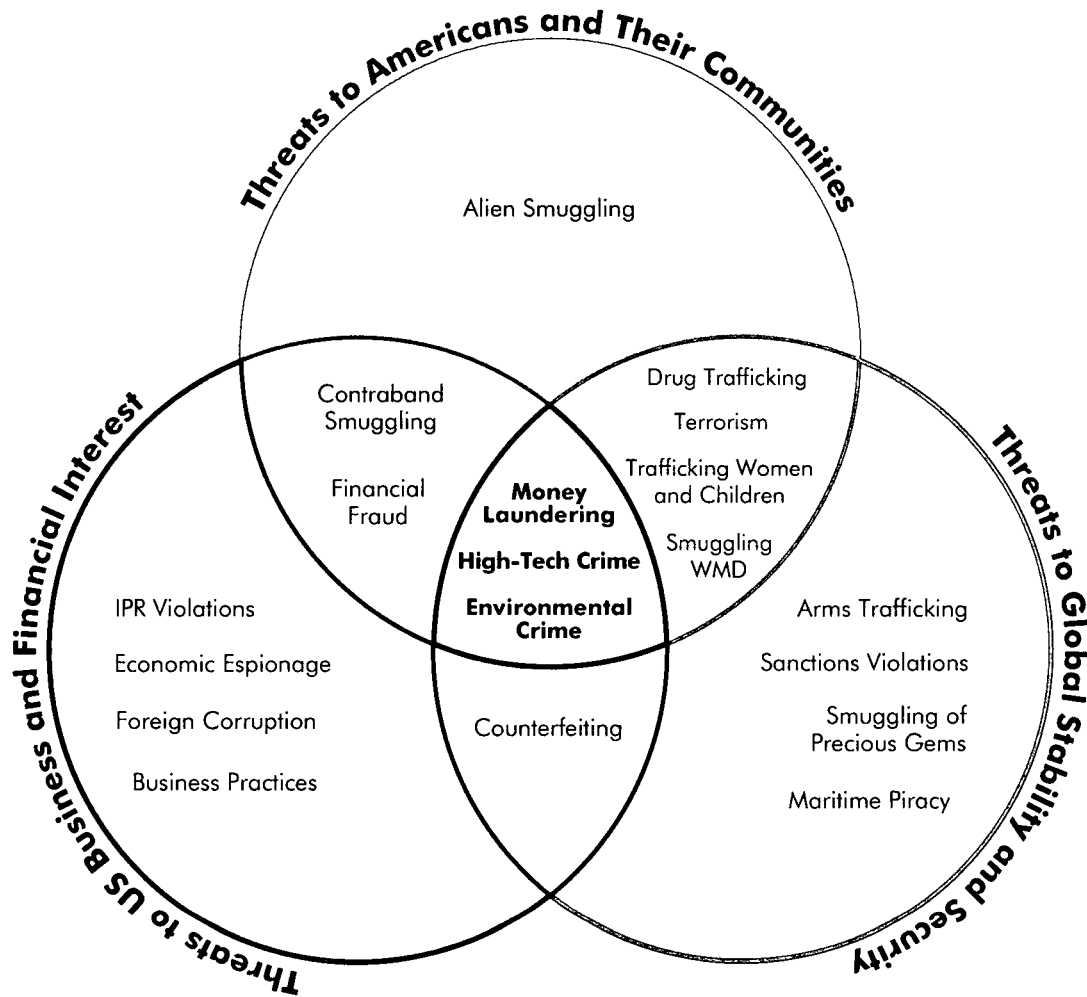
Threats to Americans and Their Communities

Alien Smuggling

Threats to US Business and Financial Interest

Threats to Global Stability and Security

Contraband Smuggling

Financial Fraud

Drug Trafficking

Terrorism

Trafficking Women and Children

Smuggling WMD

Money Laundering

High-Tech Crime

Environmental Crime

IPR Violations

Economic Espionage

Foreign Corruption

Business Practices

Counterfeiting

Arms Trafficking

Sanctions Violations

Smuggling of Precious Gems

Maritime Piracy